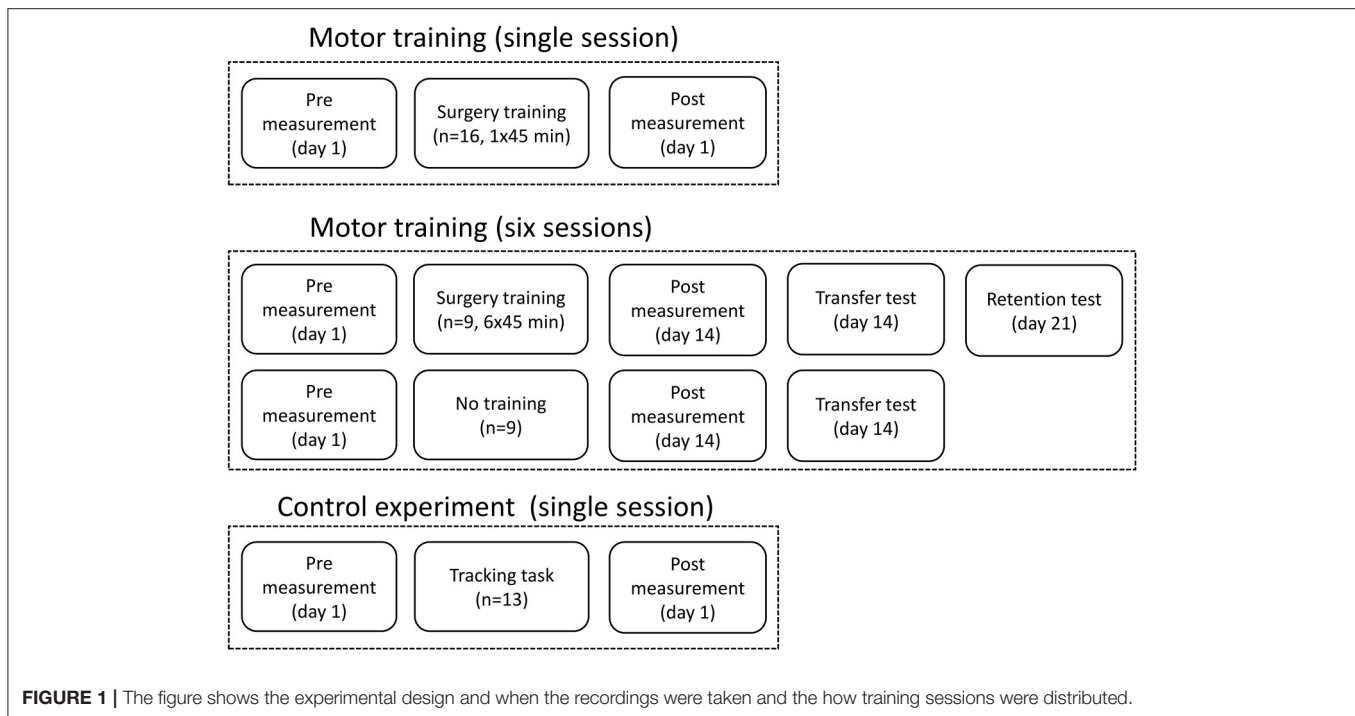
Motor training (single session)

Pre measurement (day 1)

Surgery training (n=16, 1x45 min)

Post measurement (day 1)

Motor training (six sessions)

Pre measurement (day 1)

Surgery training (n=9, 6x45 min)

Post measurement (day 14)

Transfer test (day 14)

Retention test (day 21)

Pre measurement (day 1)

No training (n=9)

Post measurement (day 14)

Transfer test (day 14)

Control experiment (single session)

Pre measurement (day 1)

Tracking task (n=13)

Post measurement (day 1)

**FIGURE 1 |** The figure shows the experimental design and when the recordings were taken and the how training sessions were distributed.